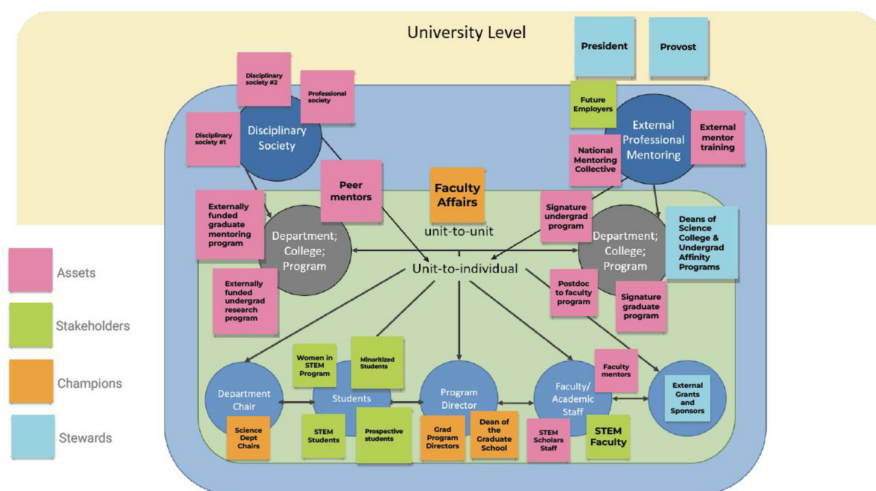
University Level

President

Provost

Disciplinary society #2

Professional society

Disciplinary society #1

Disciplinary Society

Future Employers

External Professional Mentoring

External mentor training

National Mentoring Collective

Peer mentors

Faculty Affairs

unit-to-unit

Externally funded graduate mentoring program

Signature undergrad program

Department; College; Program

Department; College; Program

Deans of Science College & Undergrad Affinity Programs

Unit-to-individual

Externally funded undergrad research program

Postdoc to faculty program

Signature graduate program

Assets

Stakeholders

Champions

Stewards

Women in STEM Program

Minoritized Students

Faculty mentors

Department Chair

Students

Program Director

Faculty/ Academic Staff

External Grants and Sponsors

Science Dept Chairs

STEM Students

Prospective students

Grad Program Directors

Dean of the Graduate School

STEM Scholars Staff

STEM Faculty